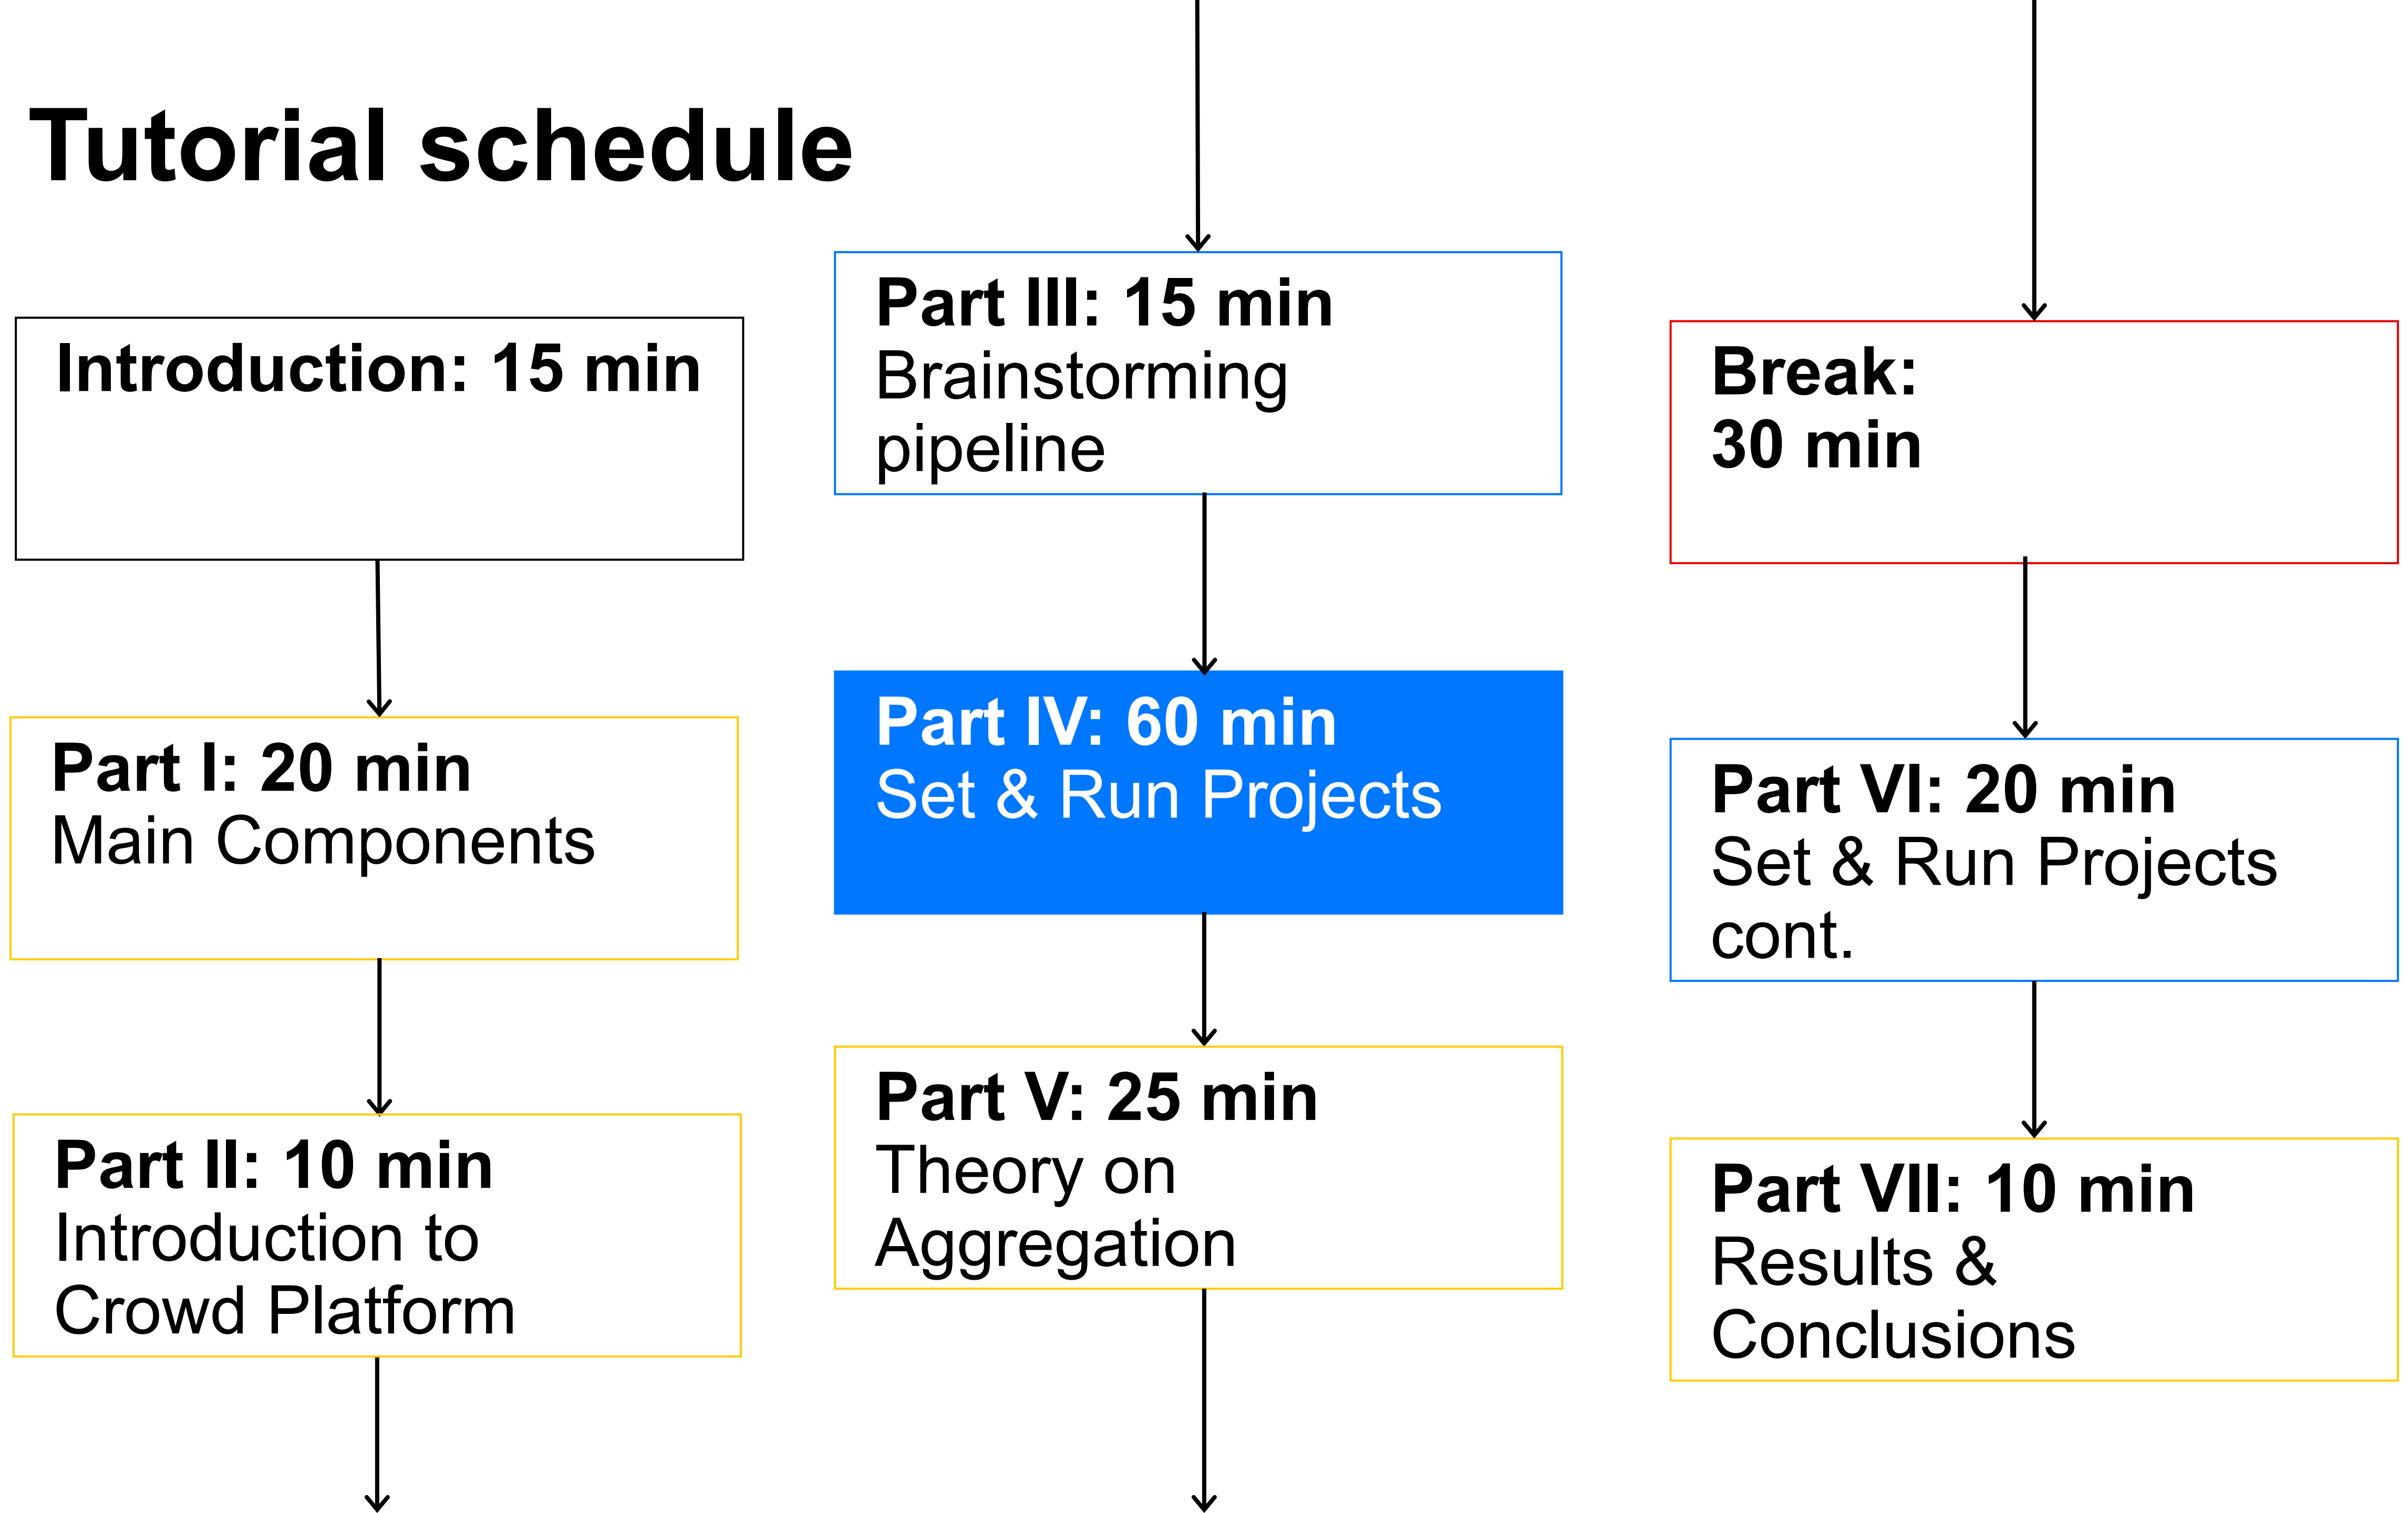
Tutorial schedule

Introduction: 15 min

Part I: 20 min
Main Components

Part II: 10 min
Introduction to Crowd Platform

Part III: 15 min
Brainstorming pipeline

Part IV: 60 min
Set & Run Projects

Part V: 25 min
Theory on Aggregation

Break:
30 min

Part VI: 20 min
Set & Run Projects cont.

Part VII: 10 min
Results & Conclusions